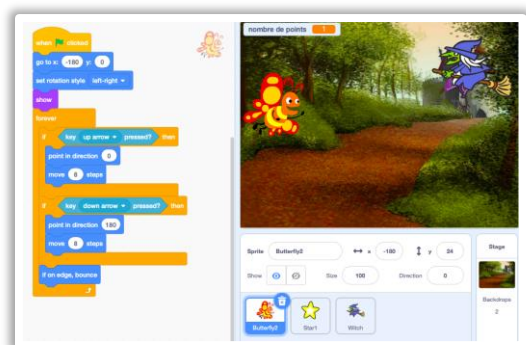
when 🏴 clicked
go to x: -180 y: 0
set rotation style left-right
show
forever
if key up arrow pressed? then
point in direction 0
move 8 steps
if key down arrow pressed? then
point in direction 180
move 8 steps
if on edge, bounce

nombre de points 1

Sprite Butterfly2
x -180
y 24
Show
Size 100
Direction 0

Butterfly2
Star1
Witch

Stage
Backdrops
2